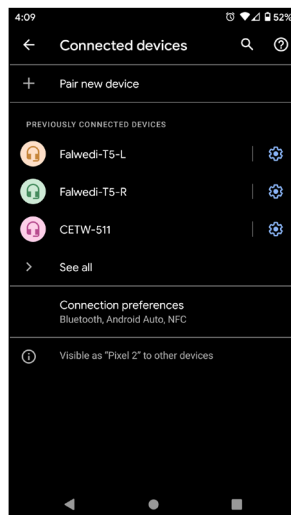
4:09

52%

Connected devices

Pair new device

PREVIOUSLY CONNECTED DEVICES

Falwedi-T5-L

Falwedi-T5-R

CETW-511

See all

Connection preferences
Bluetooth, Android Auto, NFC

Visible as "Pixel 2" to other devices